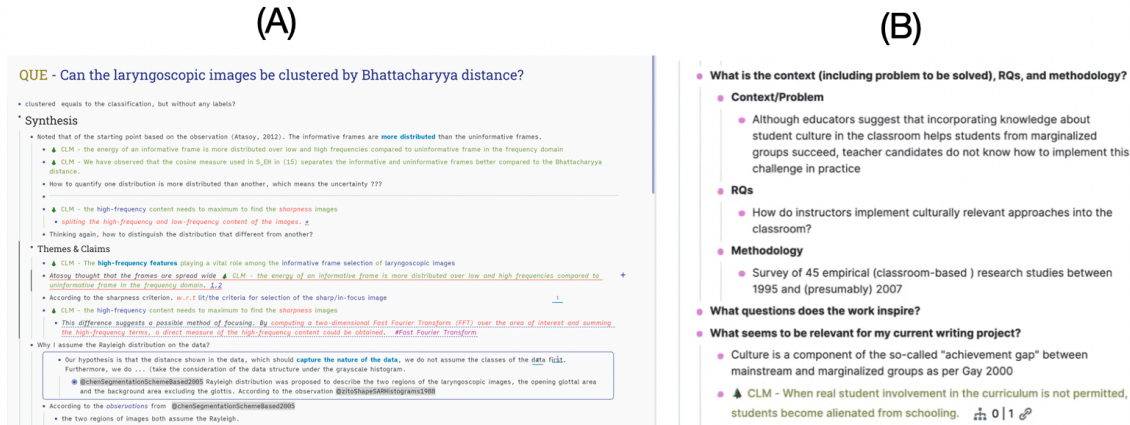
(A)

QUE - Can the laryngoscopic images be clustered by Bhattacharyya distance?

clustered equals to the classification, but without any labels?

Synthesis

Noted that of the starting point based on the observation (Atasoy, 2012). The informative frames are more distributed than the uninformative frames.

CLM - the energy of an informative frame is more distributed over low and high frequencies compared to uninformative frame in the frequency domain

CLM - We have observed that the cosine measure used in S_EH in (15) separates the informative and uninformative frames better compared to the Bhattacharyya distance.

How to quantify one distribution is more distributed than another, which means the uncertainty ???

CLM - the high-frequency content needs to maximum to find the sharpness images

splitting the high-frequency and low-frequency content of the images.

Thinking again, how to distinguish the distribution that different from another?

Themes & Claims

CLM - The high-frequency features playing a vital role among the informative frame selection of laryngoscopic images

Atasoy thought that the frames are spread wide CLM - the energy of an informative frame is more distributed over low and high frequencies compared to uninformative frame in the frequency domain. 1,2

According to the sharpness criterion. w.r.t lit/the criteria for selection of the sharp/in-focus image

CLM - the high-frequency content needs to maximum to find the sharpness images

This difference suggests a possible method of focusing. By computing a two-dimensional Fast Fourier Transform (FFT) over the area of interest and summing the high-frequency terms, a direct measure of the high-frequency content could be obtained. #Fast Fourier Transform

Why I assume the Rayleigh distribution on the data?

Our hypothesis is that the distance shown in the data, which should capture the nature of the data, we do not assume the classes of the data fit. Furthermore, we do .. (take the consideration of the data structure under the grayscale histogram.

@chenSegmentationSchemeBased2005 Rayleigh distribution was proposed to describe the two regions of the laryngoscopic images, the opening glottal area and the background area excluding the glottis. According to the observation @zitoShapeSARHistograms1988

According to the observations from @chenSegmentationSchemeBased2005

the two regions of images both assume the Rayleigh.

(B)

What is the context (including problem to be solved), RQs, and methodology?

Context/Problem

Although educators suggest that incorporating knowledge about student culture in the classroom helps students from marginalized groups succeed, teacher candidates do not know how to implement this challenge in practice

RQs

How do instructors implement culturally relevant approaches into the classroom?

Methodology

Survey of 45 empirical (classroom-based ) research studies between 1995 and (presumably) 2007

What questions does the work inspire?

What seems to be relevant for my current writing project?

Culture is a component of the so-called "achievement gap" between mainstream and marginalized groups as per Gay 2000

CLM - When real student involvement in the curriculum is not permitted, students become alienated from schooling. 0 | 1